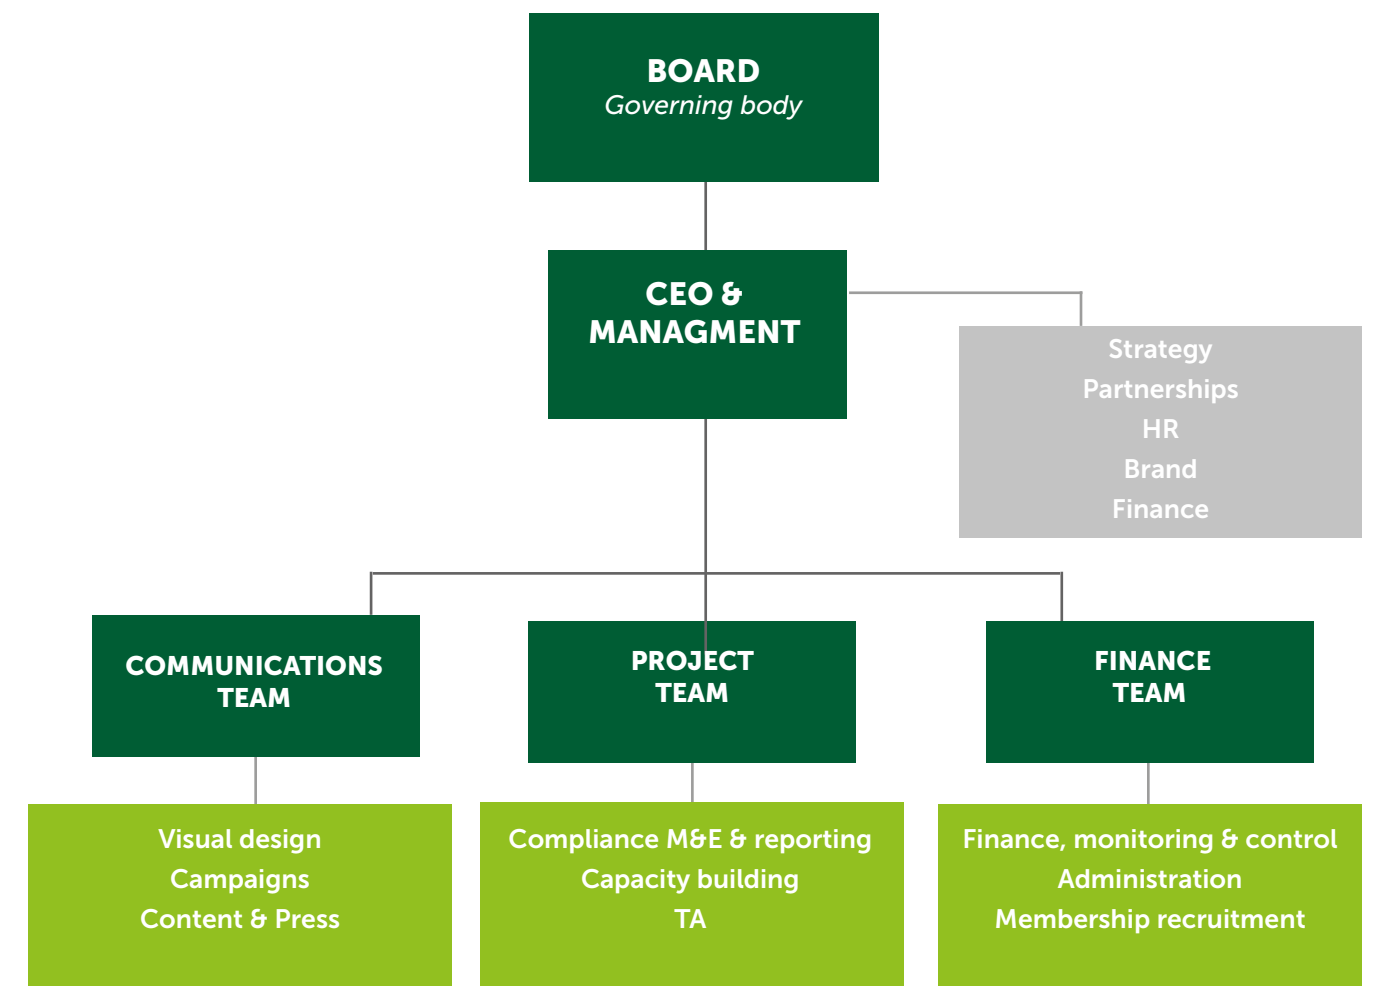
BOARD
Governing body

CEO & MANAGMENT

Strategy
Partnerships
HR
Brand
Finance

COMMUNICATIONS TEAM

PROJECT TEAM

FINANCE TEAM

Visual design
Campaigns
Content & Press

Compliance M&E & reporting
Capacity building
TA

Finance, monitoring & control
Administration
Membership recruitment